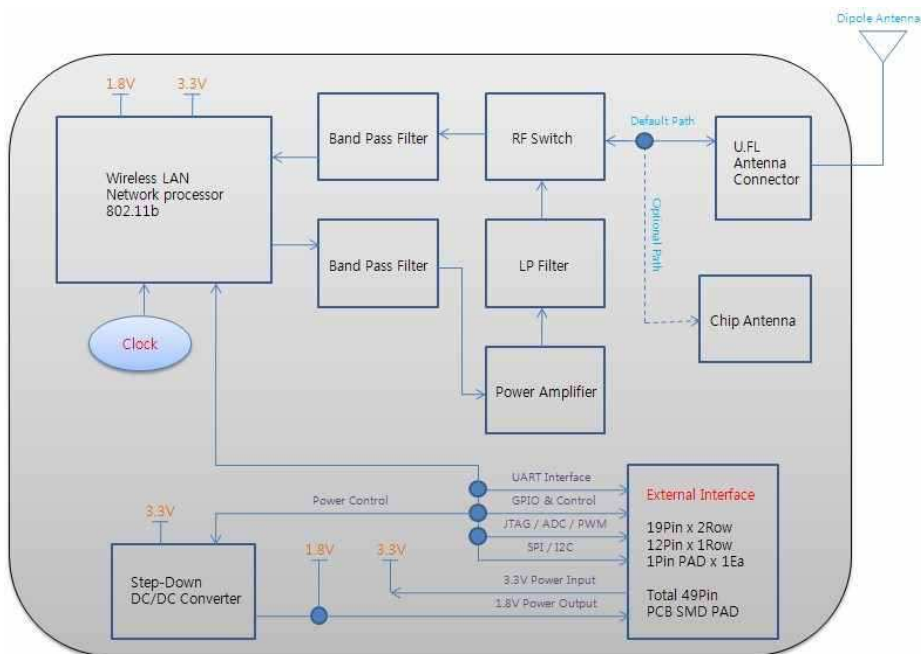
Dipole Antenna

1.8V
3.3V

Wireless LAN
Network processor
802.11b

Band Pass Filter

RF Switch

Default Path

U.FL
Antenna
Connector

Optional Path

Band Pass Filter

LP Filter

Chip Antenna

Clock

Power Amplifier

UART Interface
GPIO & Control
JTAG / ADC / PWM
SPI / I2C

Power Control

3.3V

External Interface

19Pin x 2Row
12Pin x 1Row
1Pin PAD x 1Ea

Total 49Pin
PCB SMD PAD

1.8V
3.3V

Step-Down
DC/DC Converter

3.3V Power Input
1.8V Power Output